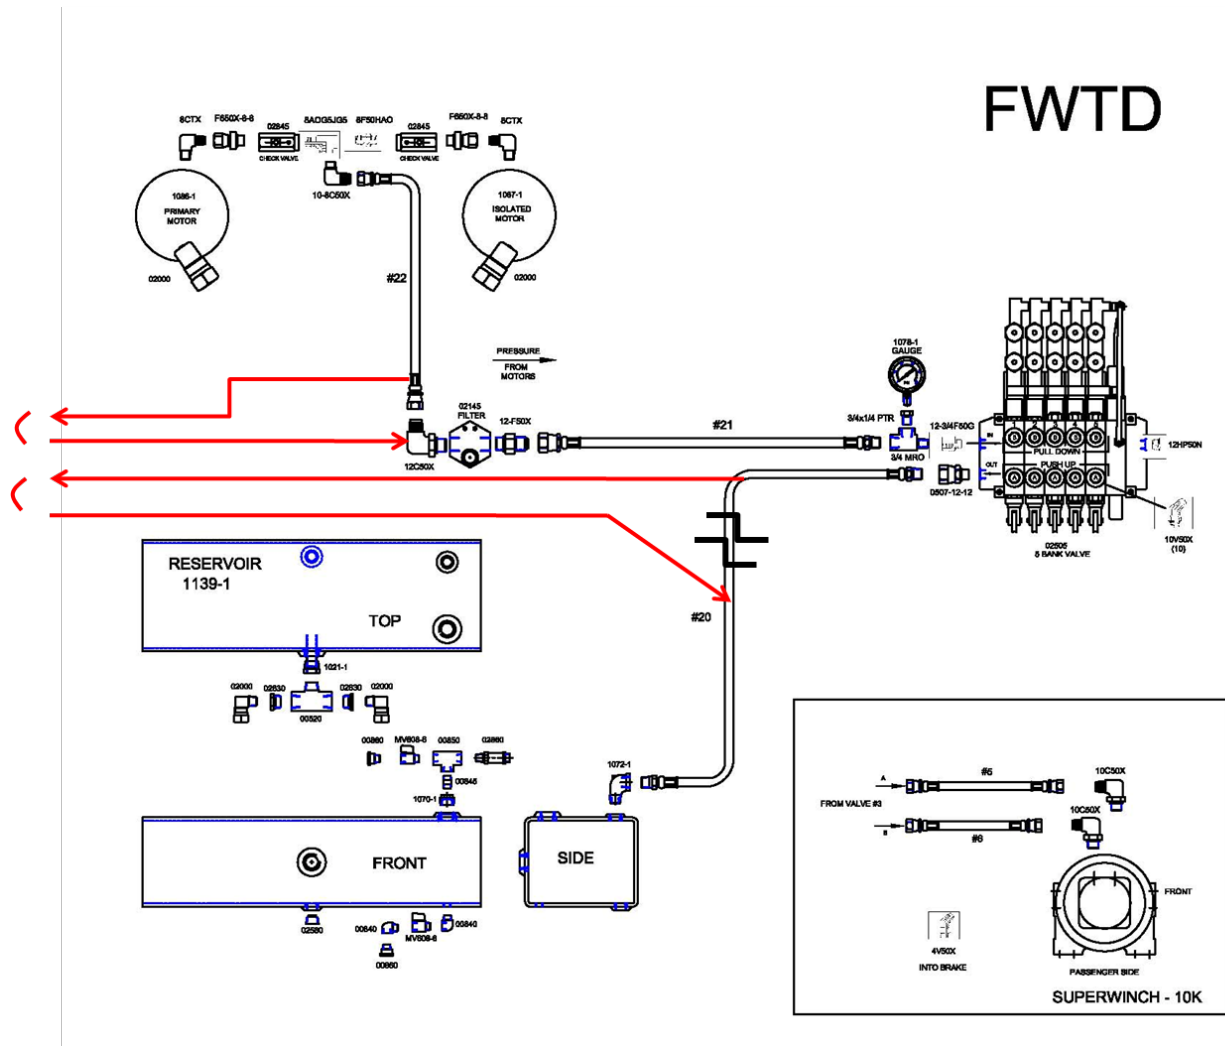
FWTD

8CTX F650X-8-8 02845 8ADG5JG5 8F50HAO 02845 F650X-8-8 8CTX

CHECK VALVE CHECK VALVE

10-8C50X

1086-1 PRIMARY MOTOR

1087-1 ISOLATED MOTOR

02000 02000

#22

PRESSURE FROM MOTORS

1078-1 GAUGE

02145 FILTER

12-F50X

#21

3/4x1/4 PTR

12-3/4F50G

12HP50N

12C50X

3/4 MRO

0807-12-12

IN

OUT

PULL DOWN

PUSH UP

02505 5 BANK VALVE

10V50X (10)

RESERVOIR 1139-1

TOP

#20

1021-1

02000 02630 02630 02000

00520

00860 MV608-8 00850 02860

00845

1070-1

1072-1

FRONT

SIDE

02580

00840 MV608-8 00840

00860

A #5 10C50X

FROM VALVE #3

B #6 10C50X

FRONT

4V50X INTO BRAKE

PASSENGER SIDE

SUPERWINCH - 10K